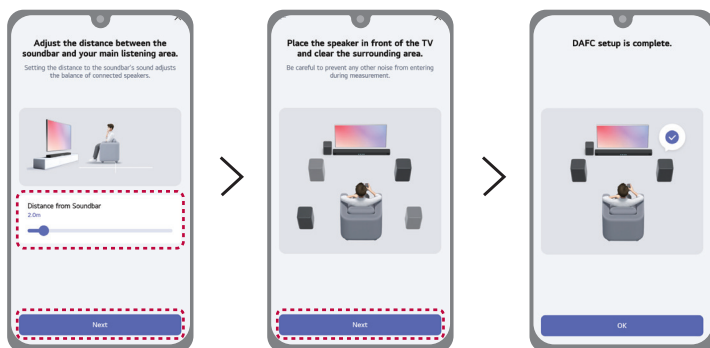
Adjust the distance between the soundbar and your main listening area.

Setting the distance to the soundbar's sound adjusts the balance of connected speakers.

Distance from Soundbar

2.0m

Next

Place the speaker in front of the TV and clear the surrounding area.

Be careful to prevent any other noise from entering during measurement.

Next

DAFC setup is complete.

OK